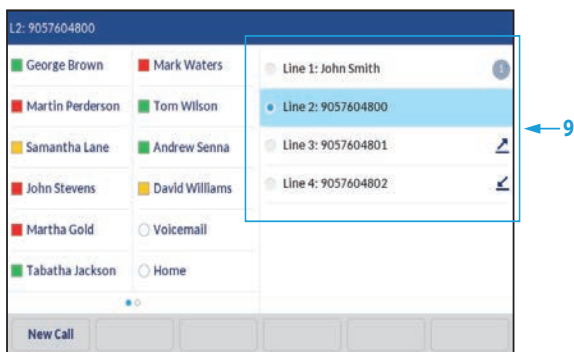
L2: 9057604800

George Brown

Martin Perderson

Samantha Lane

John Stevens

Martha Gold

Tabatha Jackson

Mark Waters

Tom Wilson

Andrew Senna

David Williams

Voicemail

Home

Line 1: John Smith

Line 2: 9057604800

Line 3: 9057604801

Line 4: 9057604802

9

New Call